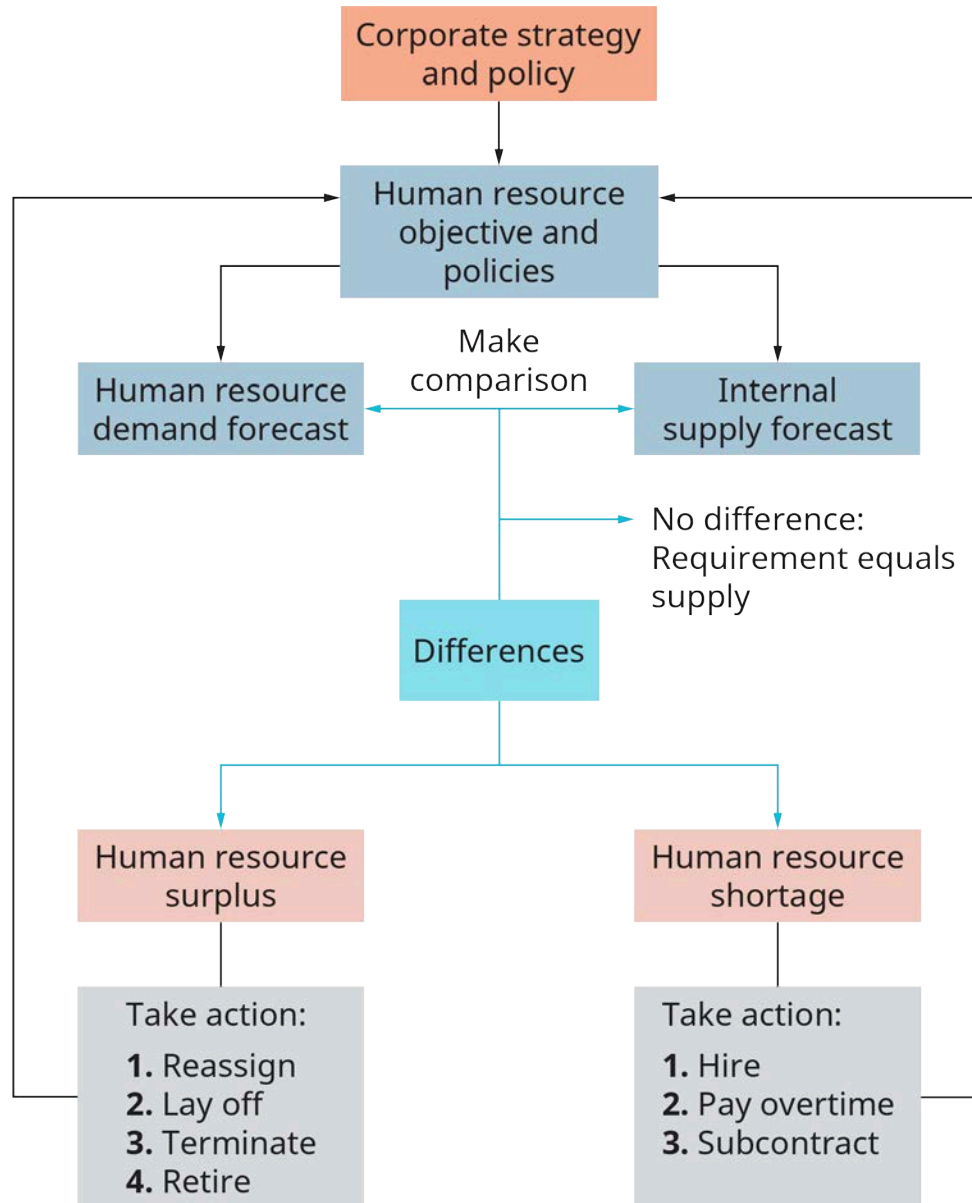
Corporate strategy and policy

Human resource objective and policies

Make comparison

Human resource demand forecast

Internal supply forecast

No difference: Requirement equals supply

Differences

Human resource surplus

Human resource shortage

Take action:
**1.** Reassign
**2.** Lay off
**3.** Terminate
**4.** Retire

Take action:
**1.** Hire
**2.** Pay overtime
**3.** Subcontract